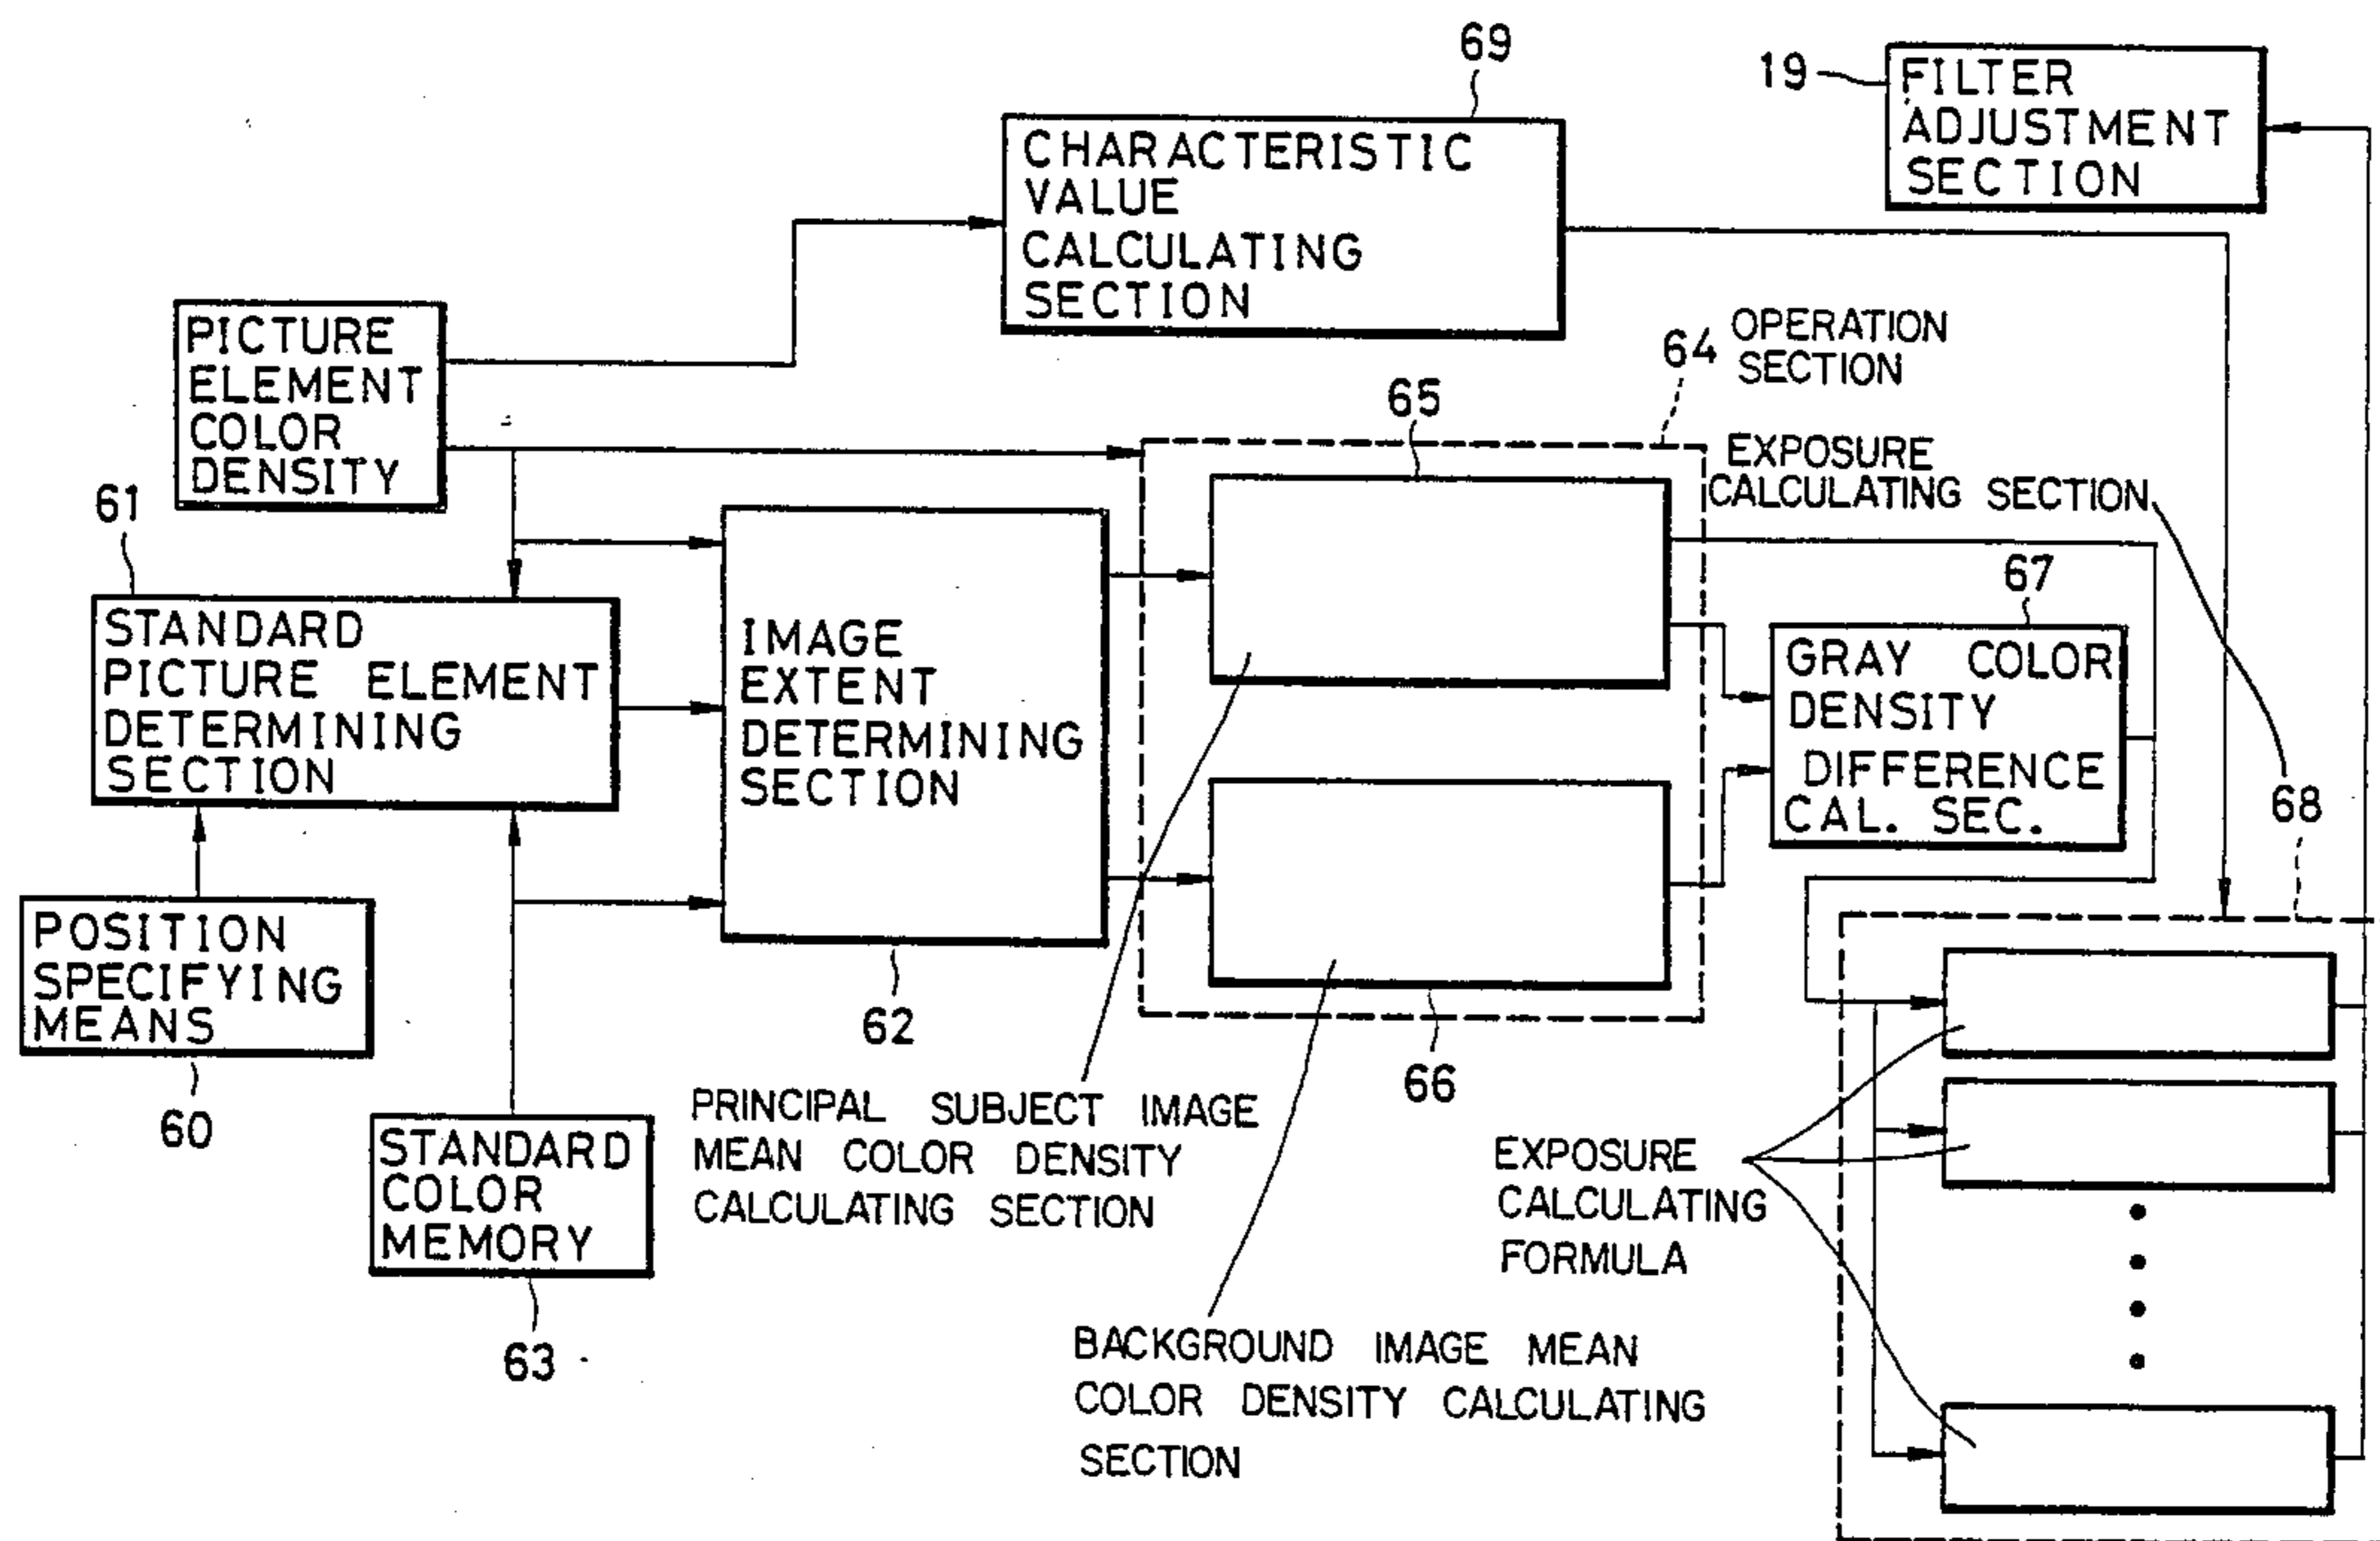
69

19

FILTER ADJUSTMENT SECTION

CHARACTERISTIC VALUE CALCULATING SECTION

PICTURE ELEMENT COLOR DENSITY

64 OPERATION SECTION

65

EXPOSURE CALCULATING SECTION

61

STANDARD PICTURE ELEMENT DETERMINING SECTION

IMAGE EXTENT DETERMINING SECTION

67

GRAY COLOR DENSITY DIFFERENCE CAL. SEC.

68

POSITION SPECIFYING MEANS

62

60

66

PRINCIPAL SUBJECT IMAGE MEAN COLOR DENSITY CALCULATING SECTION

STANDARD COLOR MEMORY

EXPOSURE CALCULATING FORMULA

63

BACKGROUND IMAGE MEAN COLOR DENSITY CALCULATING SECTION